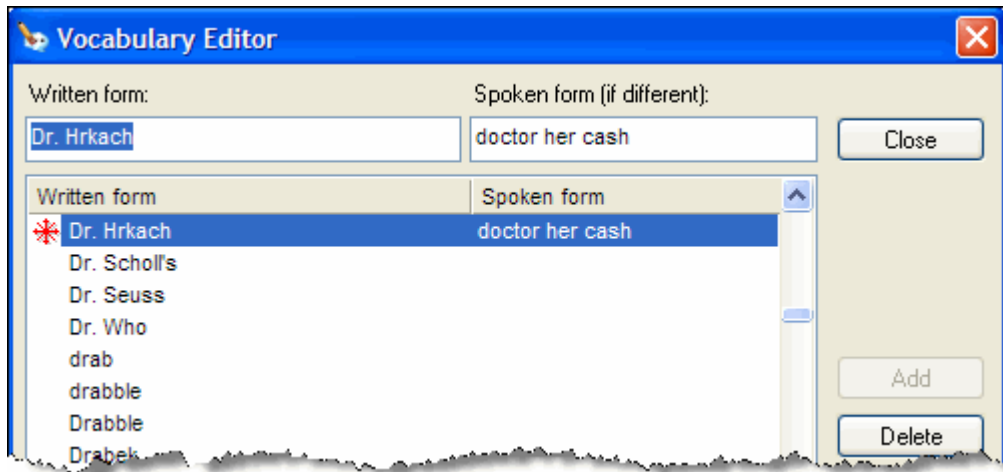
Vocabulary Editor

Written form:

Spoken form (if different):

Dr. Hrkach

doctor her cash

Close

| Written form | Spoken form |
|---|---|
| Dr. Hrkach | doctor her cash |
| Dr. Scholl's | |
| Dr. Seuss | |
| Dr. Who | |
| drab | |
| drabble | |
| Drabble | |
| Drabek | |

Add

Delete